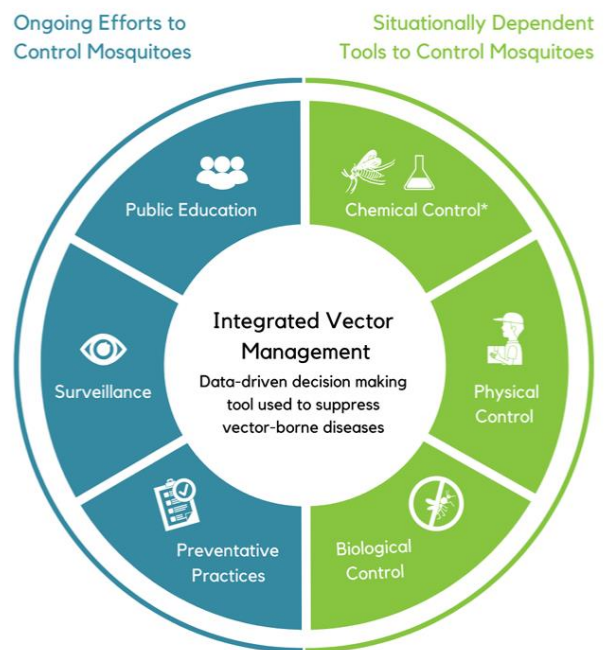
Ongoing Efforts to Control Mosquitoes

Situationally Dependent Tools to Control Mosquitoes

Public Education

Chemical Control*

Integrated Vector Management

Data-driven decision making tool used to suppress vector-borne diseases

Surveillance

Physical Control

Preventative Practices

Biological Control